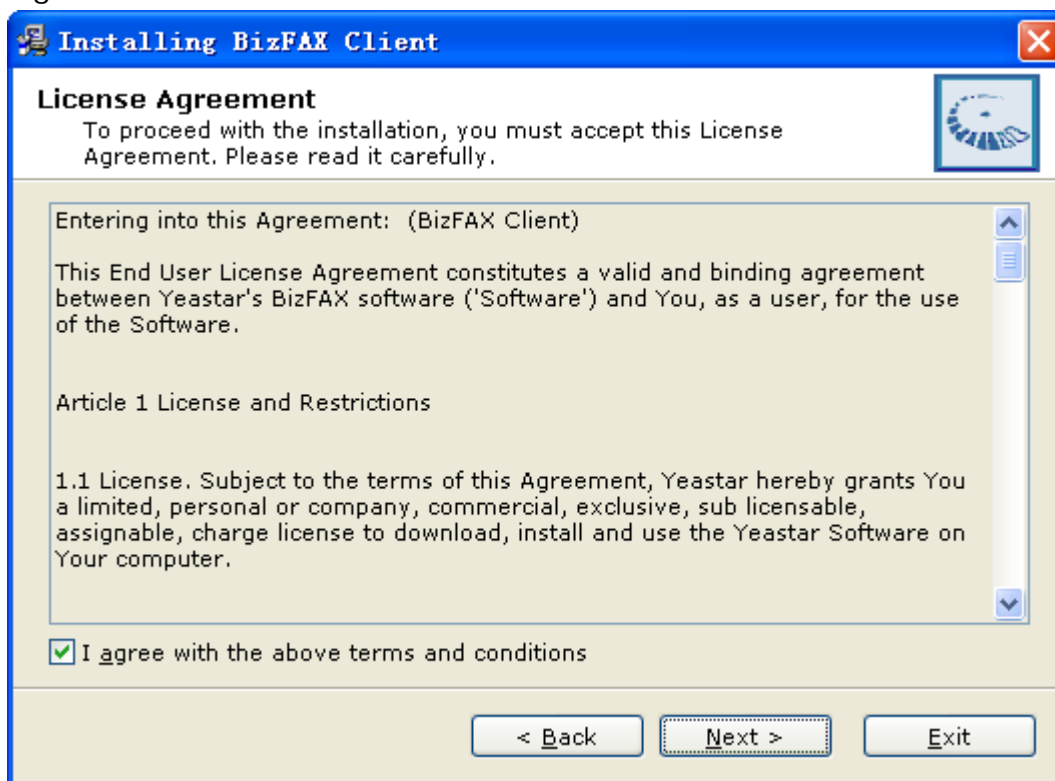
Installing BizFAX Client

License Agreement
To proceed with the installation, you must accept this License Agreement. Please read it carefully.

Entering into this Agreement: (BizFAX Client)

This End User License Agreement constitutes a valid and binding agreement between Yeastar's BizFAX software ('Software') and You, as a user, for the use of the Software.

Article 1 License and Restrictions

1.1 License. Subject to the terms of this Agreement, Yeastar hereby grants You a limited, personal or company, commercial, exclusive, sub licensable, assignable, charge license to download, install and use the Yeastar Software on Your computer.

I agree with the above terms and conditions

< Back
Next >
Exit